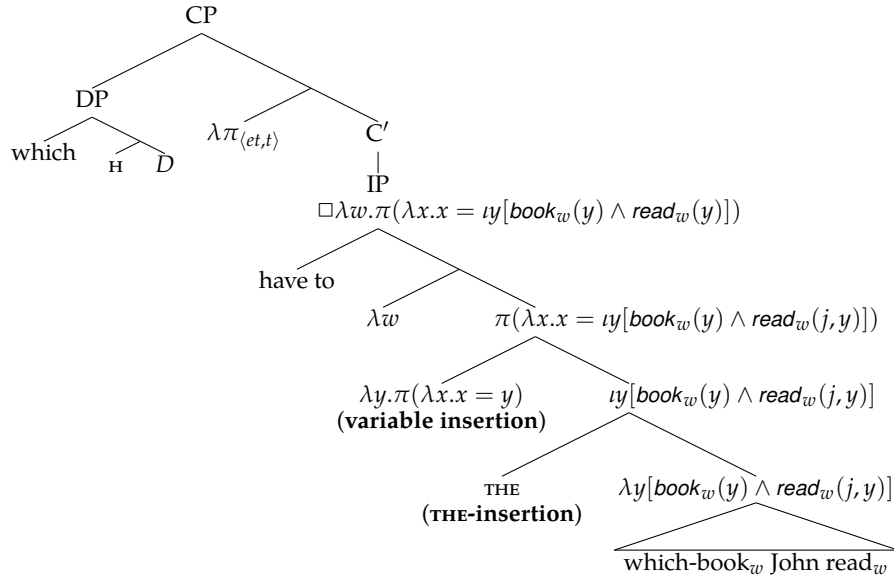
CP

DP

which

H

$D$

$\lambda\pi_{\langle et,t\rangle}$

C′

IP

$\Box\lambda w.\pi(\lambda x.x = \iota y[\textit{book}_w(y) \wedge \textit{read}_w(y)])$

have to

$\lambda w$

$\pi(\lambda x.x = \iota y[\textit{book}_w(y) \wedge \textit{read}_w(j,y)])$

$\lambda y.\pi(\lambda x.x = y)$

(variable insertion)

$\iota y[\textit{book}_w(y) \wedge \textit{read}_w(j,y)]$

THE

(THE-insertion)

$\lambda y[\textit{book}_w(y) \wedge \textit{read}_w(j,y)]$

which-book$_w$ John read$_w$